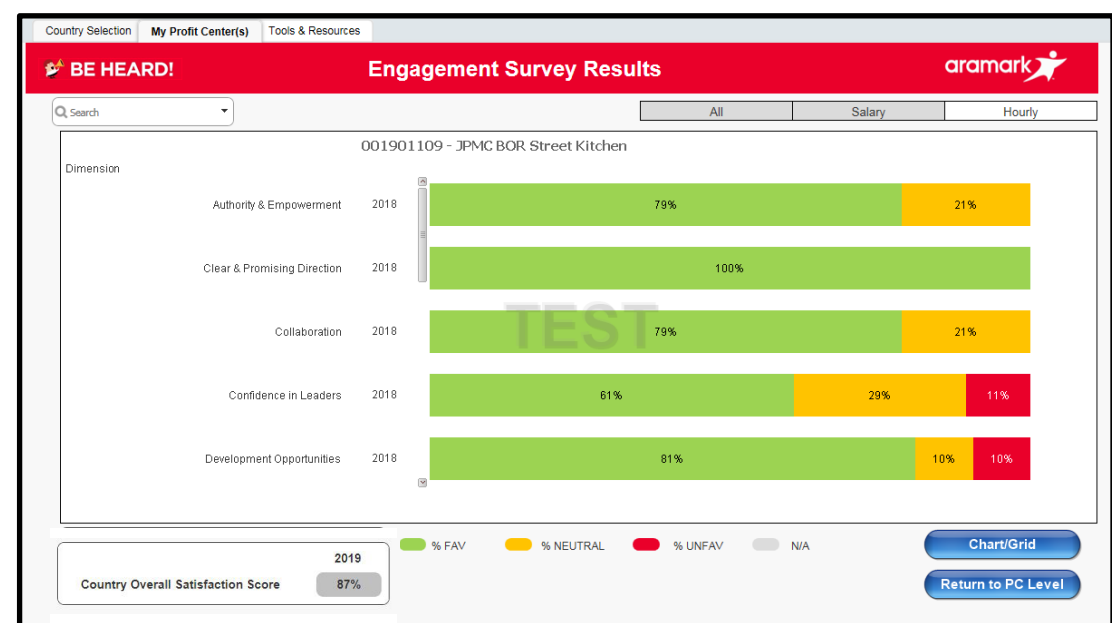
Country Selection | My Profit Center(s) | Tools & Resources

BE HEARD!

Engagement Survey Results

aramark

Search

All | Salary | Hourly

001901109 - JPMC BOR Street Kitchen

Dimension

Authority & Empowerment 2018 79% 21%

Clear & Promising Direction 2018 100%

TEST

Collaboration 2018 79% 21%

Confidence in Leaders 2018 61% 29% 11%

Development Opportunities 2018 81% 10% 10%

2019

Country Overall Satisfaction Score 87%

% FAV % NEUTRAL % UNFAV N/A

Chart/Grid

Return to PC Level